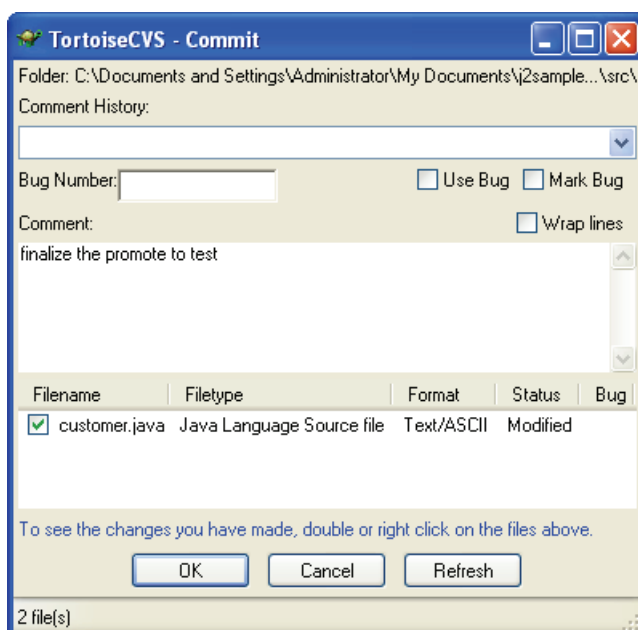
TortoiseCVS - Commit

Folder: C:\Documents and Settings\Administrator\My Documents\j2sample...\src\

Comment History:

Bug Number:

Use Bug

Mark Bug

Comment:

Wrap lines

finalize the promote to test

| Filename | Filetype | Format | Status | Bug |
|---|---|---|---|---|
| customer.java | Java Language Source file | Text/ASCII | Modified | |

To see the changes you have made, double or right click on the files above.

OK

Cancel

Refresh

2 file(s)